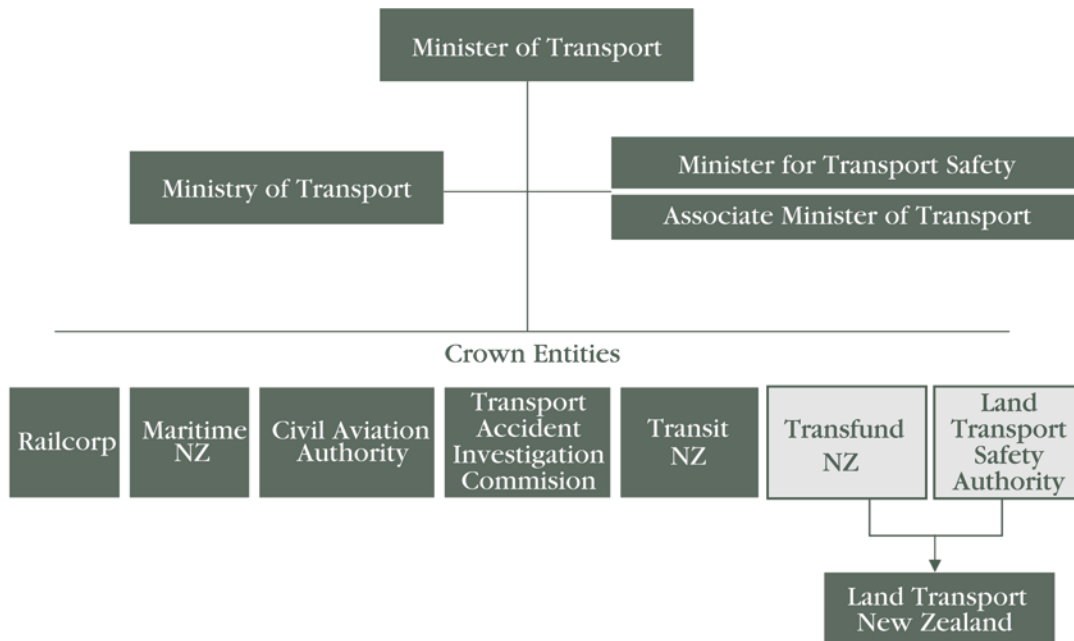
Minister of Transport

Ministry of Transport

Minister for Transport Safety

Associate Minister of Transport

Crown Entities

Railcorp

Maritime NZ

Civil Aviation Authority

Transport Accident Investigation Commision

Transit NZ

Transfund NZ

Land Transport Safety Authority

Land Transport New Zealand